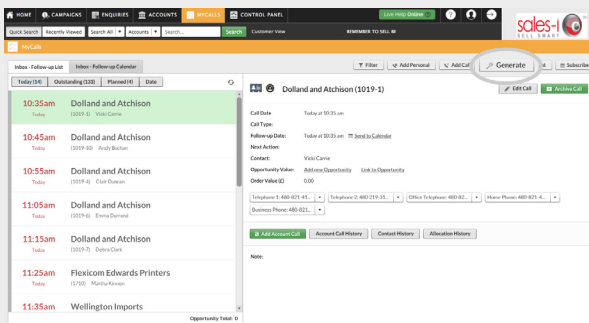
HOME CAMPAIGNS ENQUIRIES ACCOUNTS MYCALLS CONTROL PANEL Live Help Online

sales-i SELL SMART

Quick Search Recently Viewed Search All Accounts Search... Search Customer View REMEMBER TO SELL-iT

MyCalls

Inbox - Follow-up List Inbox - Follow-up Calendar

Today (14) Outstanding (133) Planned (4) Date

10:35am Today Dolland and Atchison (1019-1) Vicki Carrie

10:45am Today Dolland and Atchison (1019-10) Andy Bochan

10:55am Today Dolland and Atchison (1019-4) Clair Duncan

11:05am Today Dolland and Atchison (1019-6) Emma Darrand

11:15am Today Dolland and Atchison (1019-7) Debra Clark

11:25am Today Flexicom Edwards Printers (5710) Martha Kinnon

11:35am Wellington Imports

Opportunity Total: 0

Filter Add Personal Add Call Generate Subscribe

Dolland and Atchison (1019-1)

Edit Call Archive Call

Call Date Today at 10:35 am
Call Type:
Follow-up Date: Today at 10:35 am Send to Calendar
Next Action:
Contact: Vicki Carrie
Opportunity Value: Add new Opportunity Link to Opportunity
Order Value (£) 0.00

Telephone 1: 480-821-41... Telephone 2: 480-219-33... Office Telephone: 480-82... Home Phone: 480-821-4... Business Phone: 480-821...

Add Account Call Account Call History Contact History Allocation History

Note: